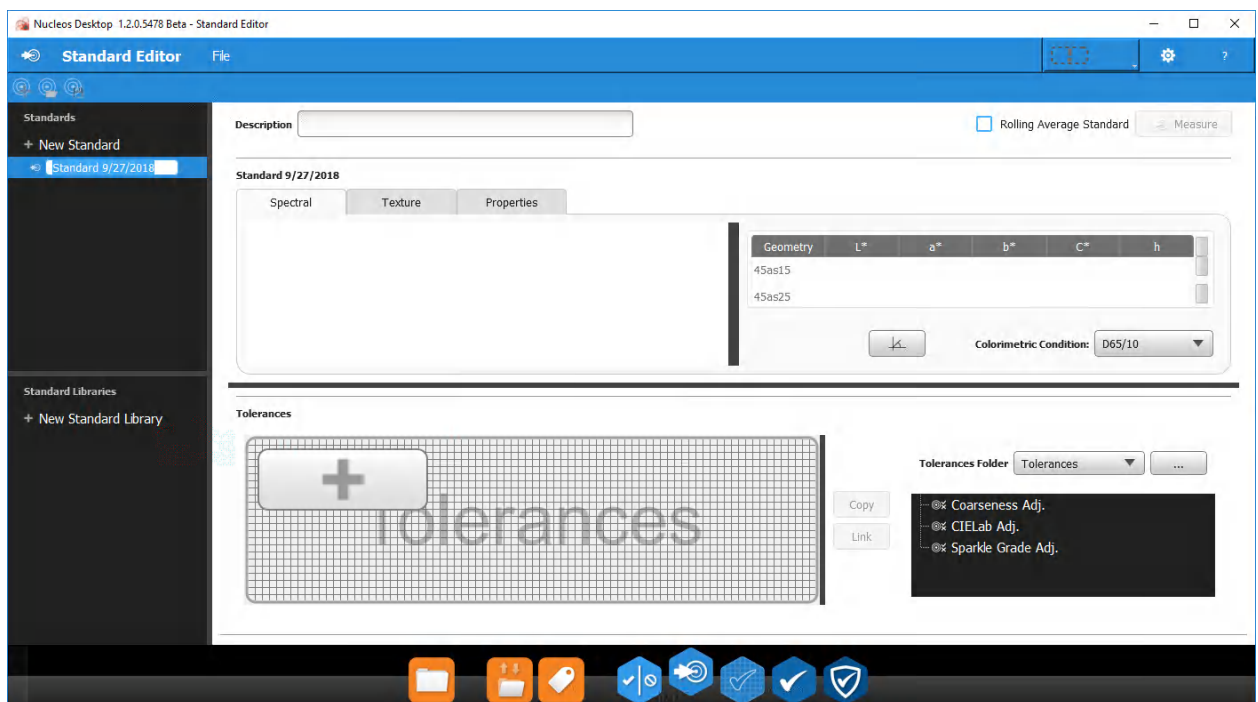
Nucleos Desktop 1.2.0.5478 Beta - Standard Editor

Standard Editor File

?

Standards
+ New Standard
Standard 9/27/2018

Standard Libraries
+ New Standard Library

Description

Rolling Average Standard

Measure

Standard 9/27/2018

Spectral Texture Properties

| Geometry | L* | a* | b* | C* | h |
|---|---|---|---|---|---|
| 45as15 | | | | | |
| 45as25 | | | | | |

Colorimetric Condition: D65/10

Tolerances

Tolerances

Copy

Link

Tolerances Folder Tolerances ...

Coarseness Adj.
CIELab Adj.
Sparkle Grade Adj.